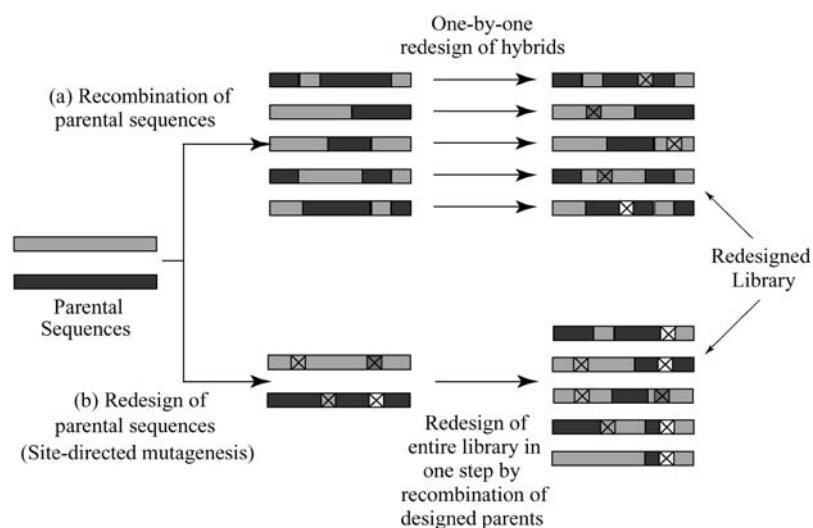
One-by-one redesign of hybrids

(a) Recombination of parental sequences

Parental Sequences

Redesigned Library

(b) Redesign of parental sequences (Site-directed mutagenesis)

Redesign of entire library in one step by recombination of designed parents